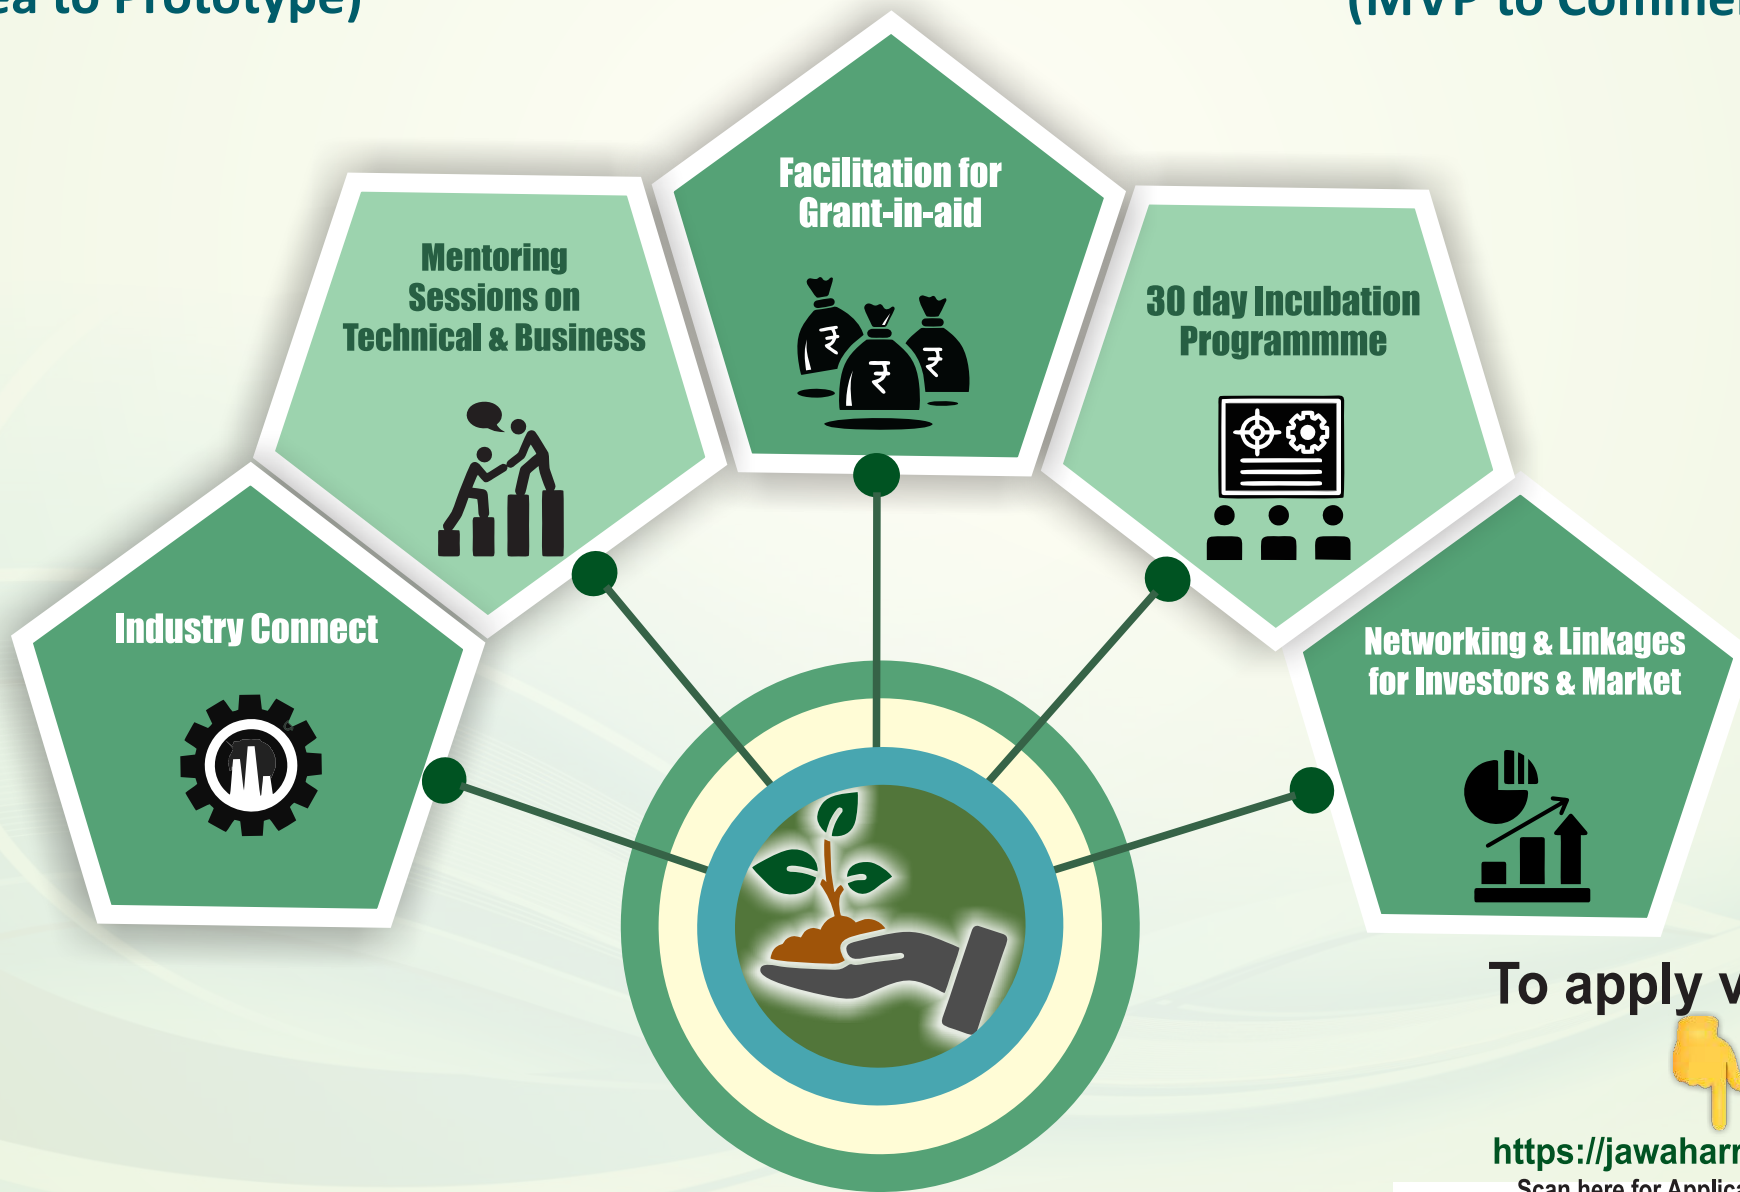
ea to Prototype)

(MVP to Comme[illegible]

Facilitation for Grant-in-aid

Mentoring Sessions on Technical & Business

30 day Incubation Programmme

Industry Connect

Networking & Linkages for Investors & Market

To apply v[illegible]

https://jawaharr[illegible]

Scan here for Applica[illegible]